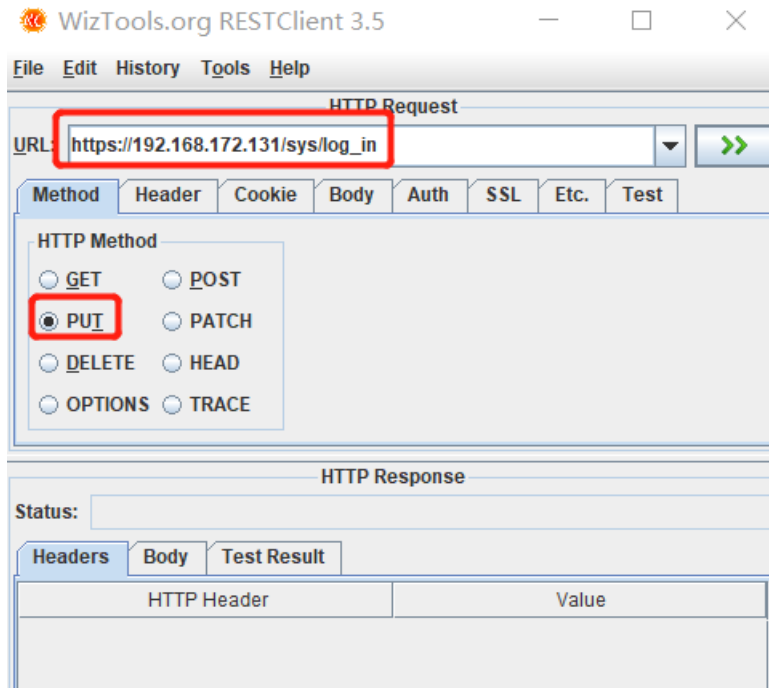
WizTools.org RESTClient 3.5

File Edit History Tools Help

HTTP Request

URL: https://192.168.172.131/sys/log_in

>>

Method Header Cookie Body Auth SSL Etc. Test

HTTP Method

GET POST

PUT PATCH

DELETE HEAD

OPTIONS TRACE

HTTP Response

Status:

Headers Body Test Result

| HTTP Header | Value |
|---|---|
| | |